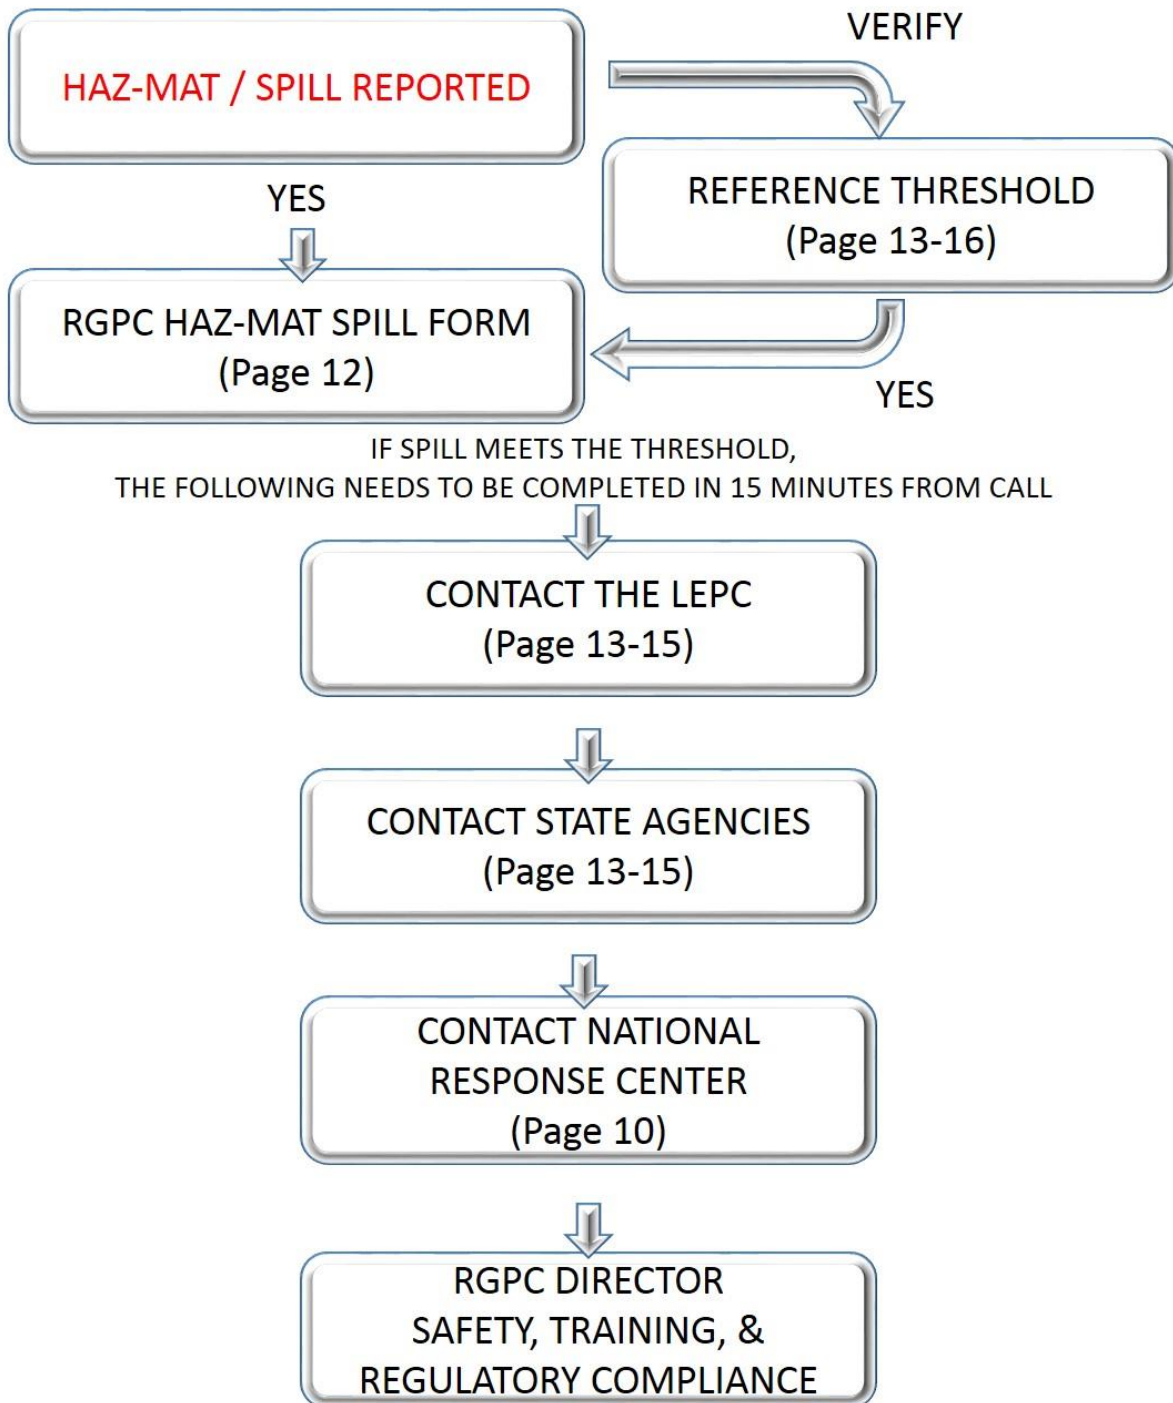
HAZ-MAT / SPILL REPORTED

VERIFY

REFERENCE THRESHOLD
(Page 13-16)

YES

RGPC HAZ-MAT SPILL FORM
(Page 12)

YES

IF SPILL MEETS THE THRESHOLD,
THE FOLLOWING NEEDS TO BE COMPLETED IN 15 MINUTES FROM CALL

CONTACT THE LEPC
(Page 13-15)

CONTACT STATE AGENCIES
(Page 13-15)

CONTACT NATIONAL
RESPONSE CENTER
(Page 10)

RGPC DIRECTOR
SAFETY, TRAINING, &
REGULATORY COMPLIANCE